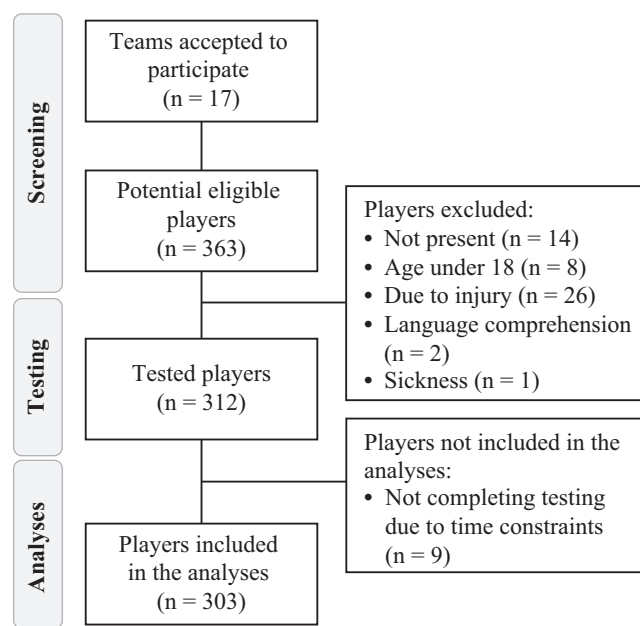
Screening

Teams accepted to participate (n = 17)

Potential eligible players (n = 363)

Players excluded:
• Not present (n = 14)
• Age under 18 (n = 8)
• Due to injury (n = 26)
• Language comprehension (n = 2)
• Sickness (n = 1)

Testing

Tested players (n = 312)

Players not included in the analyses:
• Not completing testing due to time constraints (n = 9)

Analyses

Players included in the analyses (n = 303)